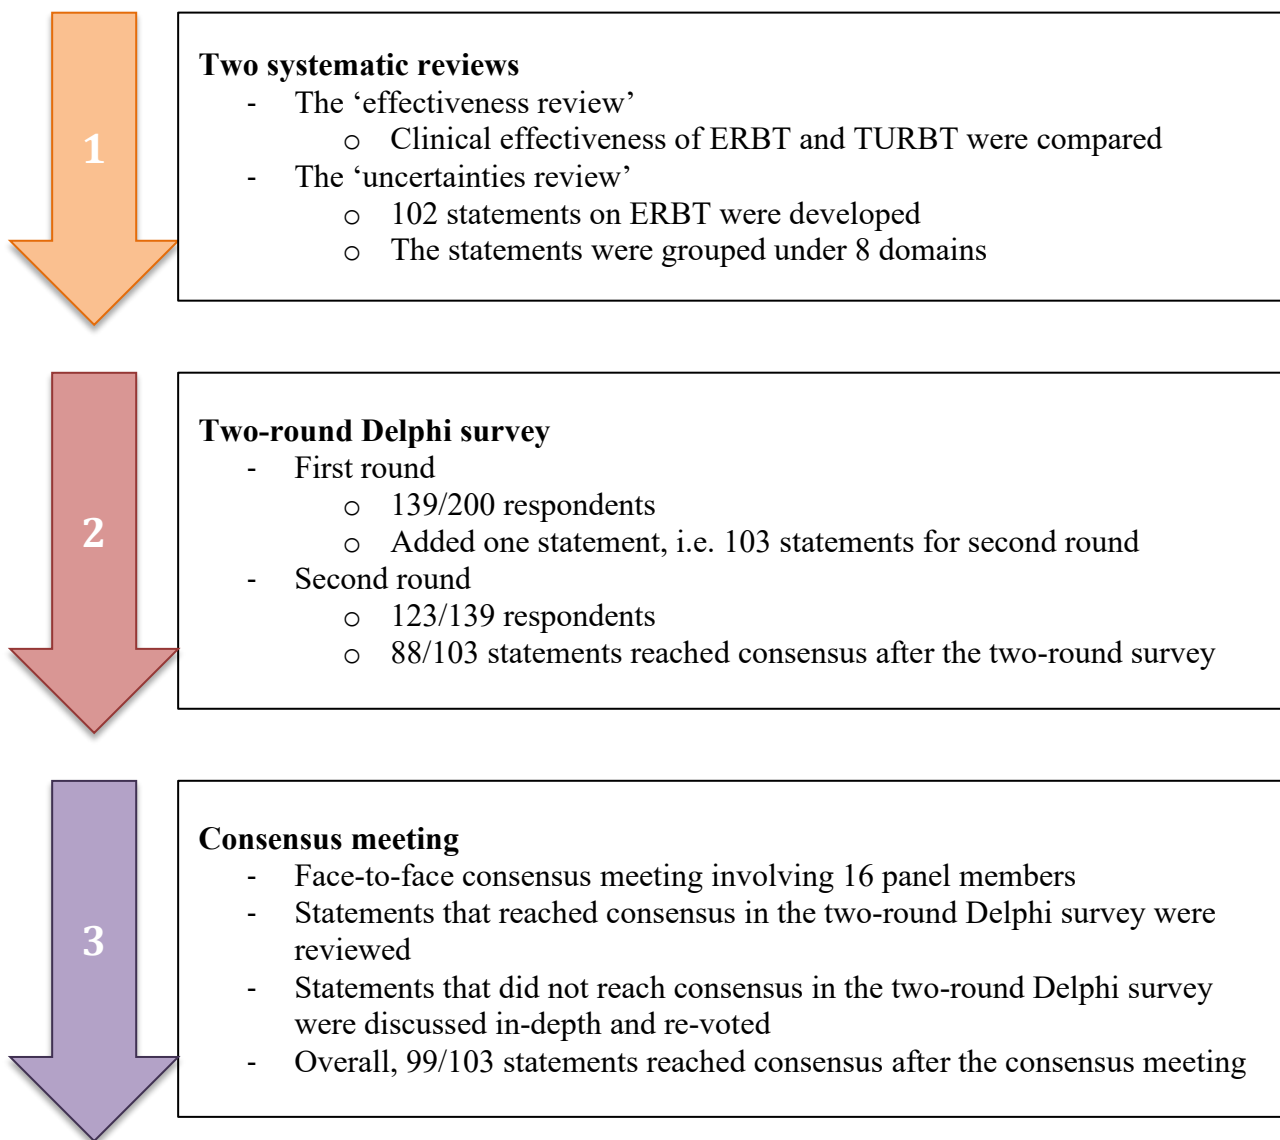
1

**Two systematic reviews**
- The ‘effectiveness review’
  - o Clinical effectiveness of ERBT and TURBT were compared
- The ‘uncertainties review’
  - o 102 statements on ERBT were developed
  - o The statements were grouped under 8 domains

2

**Two-round Delphi survey**
- First round
  - o 139/200 respondents
  - o Added one statement, i.e. 103 statements for second round
- Second round
  - o 123/139 respondents
  - o 88/103 statements reached consensus after the two-round survey

3

**Consensus meeting**
- Face-to-face consensus meeting involving 16 panel members
- Statements that reached consensus in the two-round Delphi survey were reviewed
- Statements that did not reach consensus in the two-round Delphi survey were discussed in-depth and re-voted
- Overall, 99/103 statements reached consensus after the consensus meeting